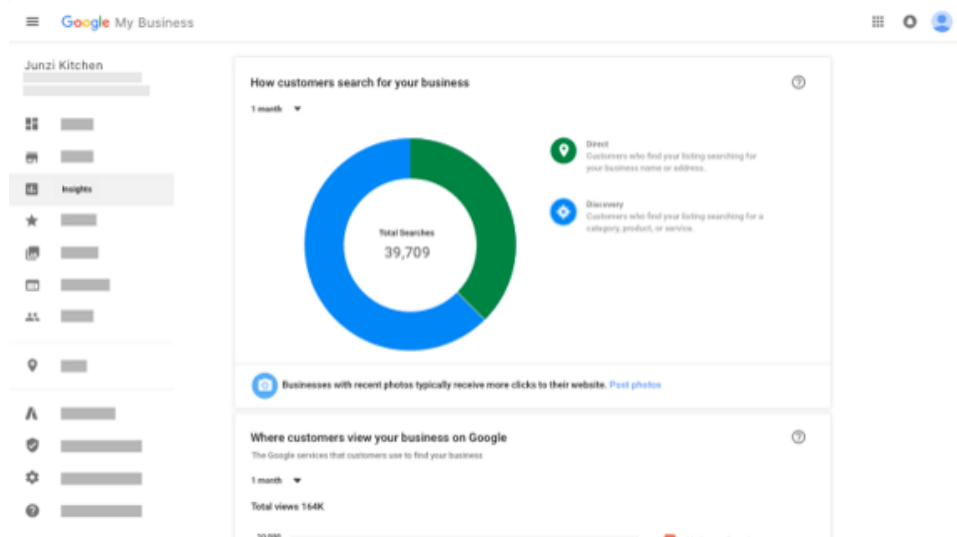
Google My Business

Junzi Kitchen

Insights

How customers search for your business

1 month

Direct
Customers who find your listing searching for your business name or address.

Discovery
Customers who find your listing searching for a category, product, or service.

Total Searches
39,709

Businesses with recent photos typically receive more clicks to their website. Post photos

Where customers view your business on Google
The Google services that customers use to find your business

1 month

Total views 164K

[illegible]